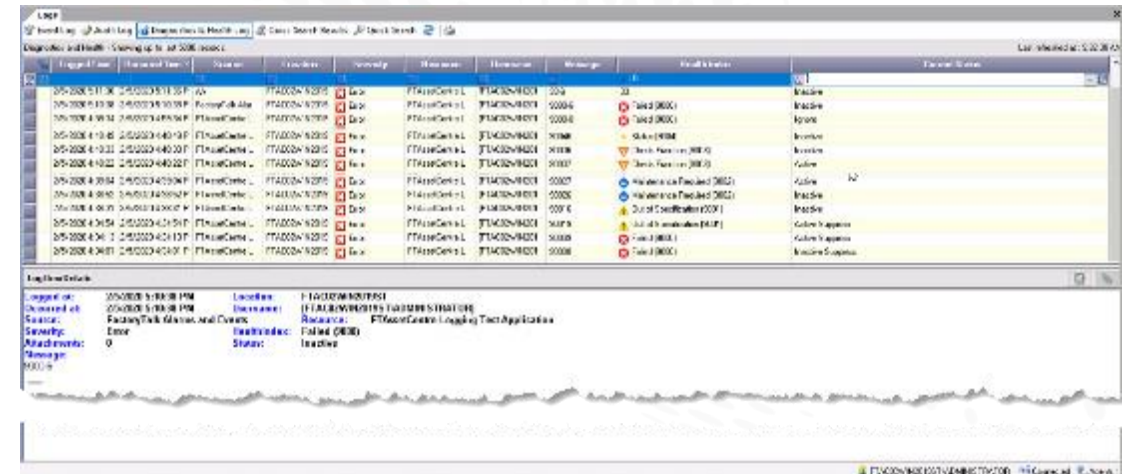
Logs

Event Log | Audit Log | Diagnostics & Health Log | Cross Search Results | Quick Search

Diagnostics and Health - Showing up to last 5000 records

Last refreshed at: 5:32:38 AM

| Logged Time | Occurred Time | Source | Location | Severity | Resource | Username | Message | Health Index | Current Status |
|---|---|---|---|---|---|---|---|---|---|
| 2/5/2020 5:11:36 | 2/5/2020 5:11:35 P | WA | FTAD02W16201 | Error | FTAssetCentre L | FTAD02W16201 | 3003 | 33 | Inactive |
| 2/5/2020 5:10:38 | 2/5/2020 5:10:38 P | FactoryTalk Alar | FTAD02W16201 | Error | FTAssetCentre L | FTAD02W16201 | 50008 | Failed (8000) | Inactive |
| 2/5/2020 4:50:12 | 2/5/2020 4:50:12 P | FTAssetCentr | FTAD02W16201 | Error | FTAssetCentre L | FTAD02W16201 | 50008 | Failed (8000) | Ignore |
| 2/5/2020 4:10:45 | 2/5/2020 4:10:45 P | FTAssetCentre L | FTAD02W16201 | Error | FTAssetCentre L | FTAD02W16201 | 50000 | Stable (4000) | Inactive |
| 2/5/2020 4:10:33 | 2/5/2020 4:10:33 P | FTAssetCentre L | FTAD02W16201 | Error | FTAssetCentre L | FTAD02W16201 | 50006 | Check Function (8003) | Inactive |
| 2/5/2020 4:10:22 | 2/5/2020 4:10:22 P | FTAssetCentre L | FTAD02W16201 | Error | FTAssetCentre L | FTAD02W16201 | 50007 | Check Function (8003) | Active |
| 2/5/2020 4:09:54 | 2/5/2020 4:09:54 P | FTAssetCentre L | FTAD02W16201 | Error | FTAssetCentre L | FTAD02W16201 | 50007 | Maintenance Required (8002) | Active |
| 2/5/2020 4:06:15 | 2/5/2020 4:06:15 P | FTAssetCentre L | FTAD02W16201 | Error | FTAssetCentre L | FTAD02W16201 | 50006 | Maintenance Required (8002) | Inactive |
| 2/5/2020 4:05:30 | 2/5/2020 4:05:30 P | FTAssetCentre L | FTAD02W16201 | Error | FTAssetCentre L | FTAD02W16201 | 50016 | Out of Specification (8001) | Inactive |
| 2/5/2020 4:04:54 | 2/5/2020 4:04:54 P | FTAssetCentre L | FTAD02W16201 | Error | FTAssetCentre L | FTAD02W16201 | 50015 | Out of Specification (8001) | Active Suppress |
| 2/5/2020 4:04:13 | 2/5/2020 4:04:13 P | FTAssetCentre L | FTAD02W16201 | Error | FTAssetCentre L | FTAD02W16201 | 50008 | Failed (8000) | Active Suppress |
| 2/5/2020 4:04:01 | 2/5/2020 4:04:01 P | FTAssetCentre L | FTAD02W16201 | Error | FTAssetCentre L | FTAD02W16201 | 50008 | Failed (8000) | Inactive Suppress |

Log Item Details

Logged at: 2/5/2020 5:10:38 PM
Occurred at: 2/5/2020 5:10:38 PM
Source: FactoryTalk Alarms and Events
Severity: Error
Attachments: 0
Message:
50008

Location: FTAD02W16201EST
Username: FTAD02W16201\ADMINISTRATOR
Resource: FTAssetCentre Logging Test Application
Health Index: Failed (8000)
Status: Inactive

FTAD02W16201EST\ADMINISTRATOR Connected Status